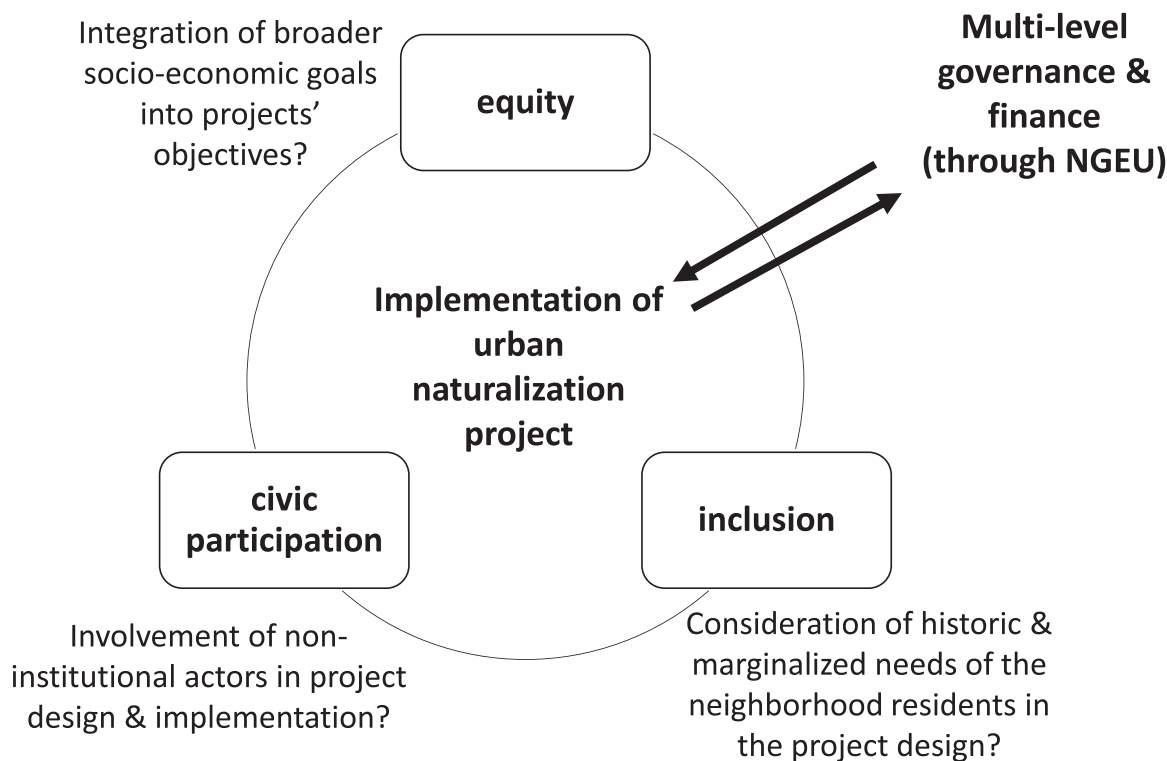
Integration of broader socio-economic goals into projects' objectives?

equity

Multi-level governance & finance (through NGEU)

Implementation of urban naturalization project

civic participation

inclusion

Involvement of non-institutional actors in project design & implementation?

Consideration of historic & marginalized needs of the neighborhood residents in the project design?